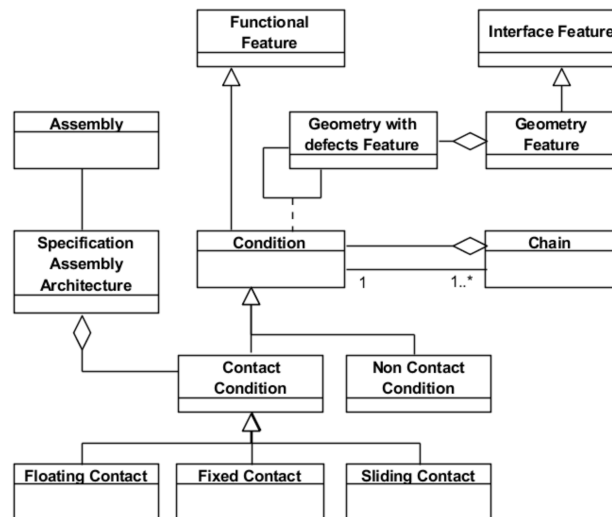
Functional Feature

Interface Feature

Assembly

Geometry with defects Feature

Geometry Feature

Specification Assembly Architecture

Condition

Chain

1

1..*

Contact Condition

Non Contact Condition

Floating Contact

Fixed Contact

Sliding Contact